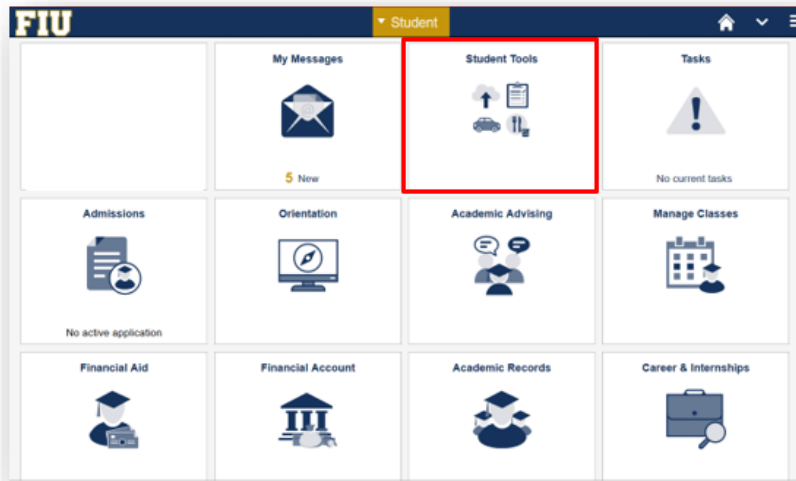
FIU

▾ Student

My Messages

5 New

Student Tools

Tasks

No current tasks

Admissions

No active application

Orientation

Academic Advising

Manage Classes

Financial Aid

Financial Account

Academic Records

Career & Internships